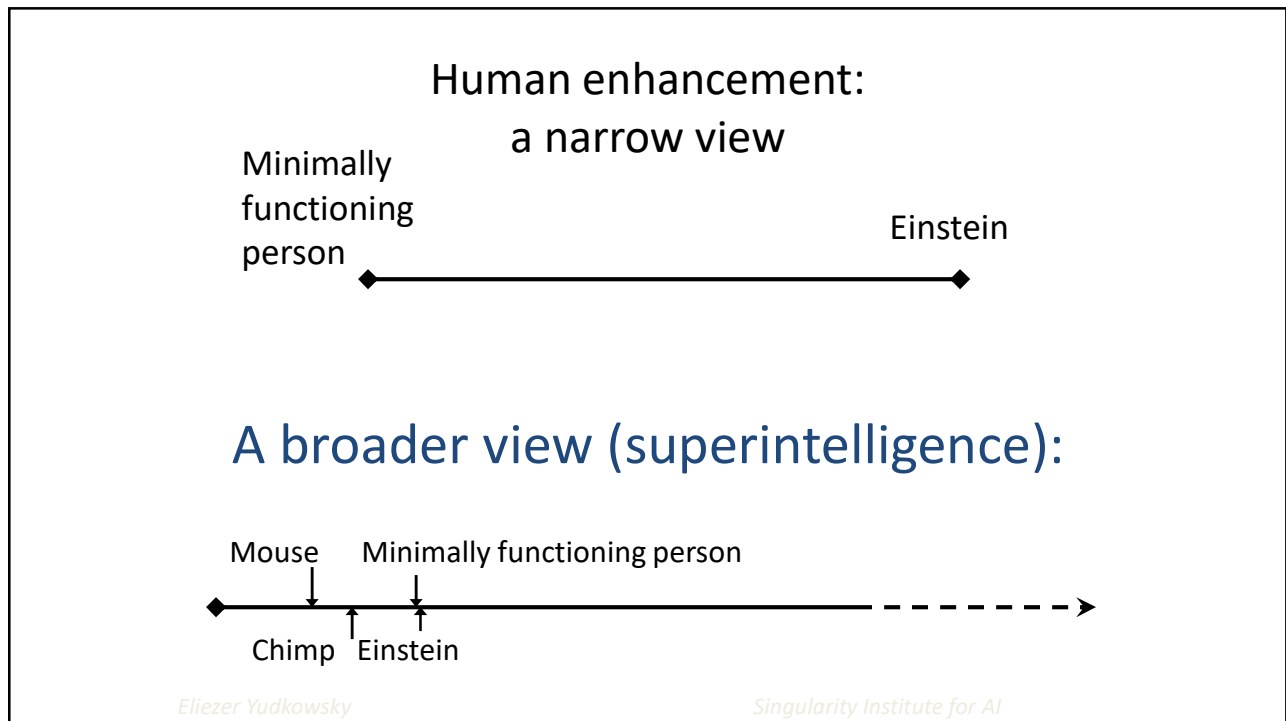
Human enhancement: a narrow view

Minimally functioning person

Einstein

A broader view (superintelligence):

Mouse

Minimally functioning person

Chimp

Einstein

Eliezer Yudkowsky

Singularity Institute for AI